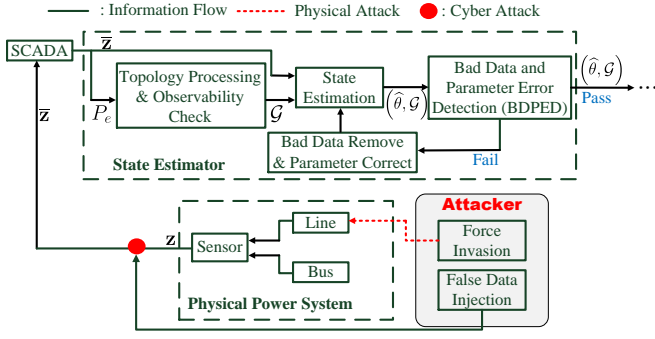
: Information Flow
Physical Attack
: Cyber Attack

SCADA
$\overline{\mathbf{z}}$
$P_e$
Topology Processing & Observability Check
$\mathcal{G}$
State Estimation
$(\widehat{\theta}, \mathcal{G})$
Bad Data and Parameter Error Detection (BDPED)
$(\widehat{\theta}, \mathcal{G})$
Pass
Bad Data Remove & Parameter Correct
Fail
State Estimator
$\overline{\mathbf{z}}$
$\mathbf{z}$
Sensor
Line
Bus
Physical Power System
Attacker
Force Invasion
False Data Injection